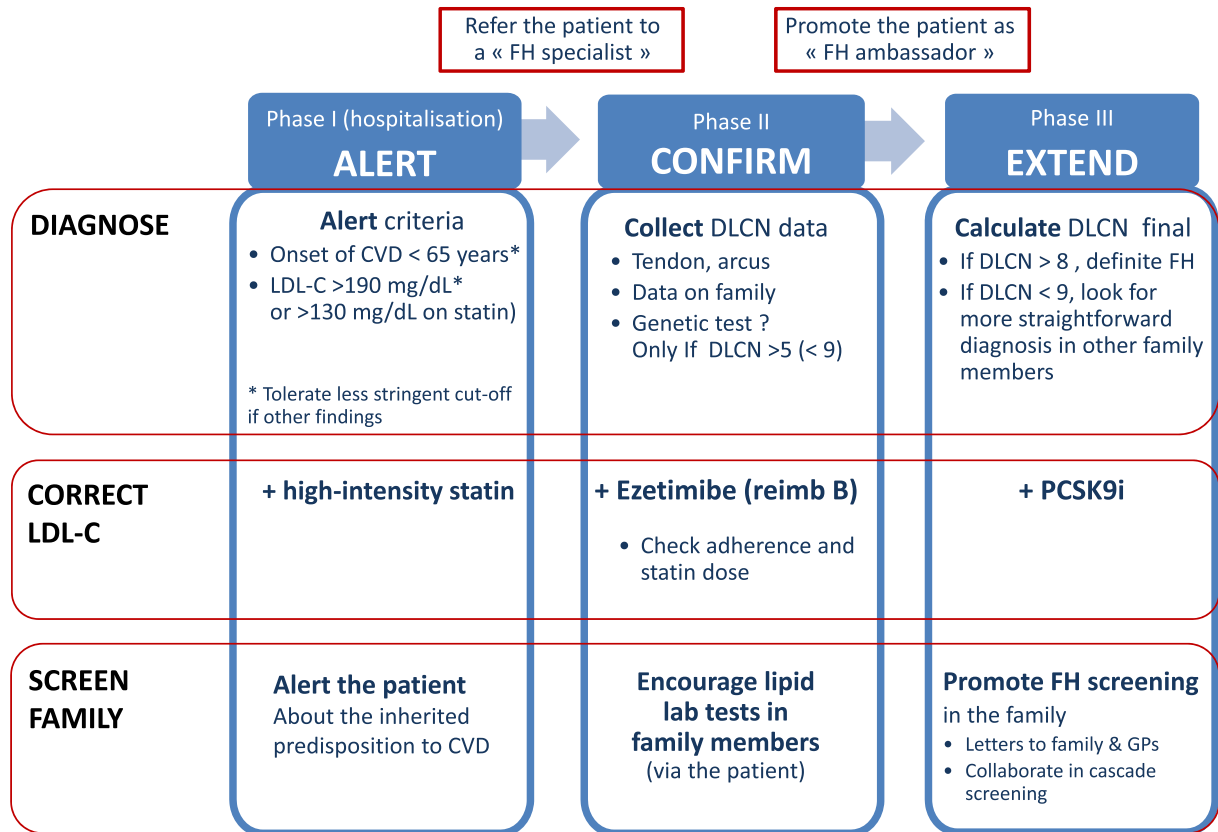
Refer the patient to a « FH specialist »

Promote the patient as « FH ambassador »

Phase I (hospitalisation)
ALERT

Phase II
CONFIRM

Phase III
EXTEND

DIAGNOSE

Alert criteria
• Onset of CVD < 65 years*
• LDL-C >190 mg/dL* or >130 mg/dL on statin)

* Tolerate less stringent cut-off if other findings

Collect DLCN data
• Tendon, arcus
• Data on family
• Genetic test ? Only If DLCN >5 (< 9)

Calculate DLCN final
• If DLCN > 8 , definite FH
• If DLCN < 9, look for more straightforward diagnosis in other family members

CORRECT LDL-C

+ high-intensity statin

+ Ezetimibe (reimb B)

• Check adherence and statin dose

+ PCSK9i

SCREEN FAMILY

Alert the patient
About the inherited predisposition to CVD

Encourage lipid lab tests in family members
(via the patient)

Promote FH screening
in the family
• Letters to family & GPs
• Collaborate in cascade screening